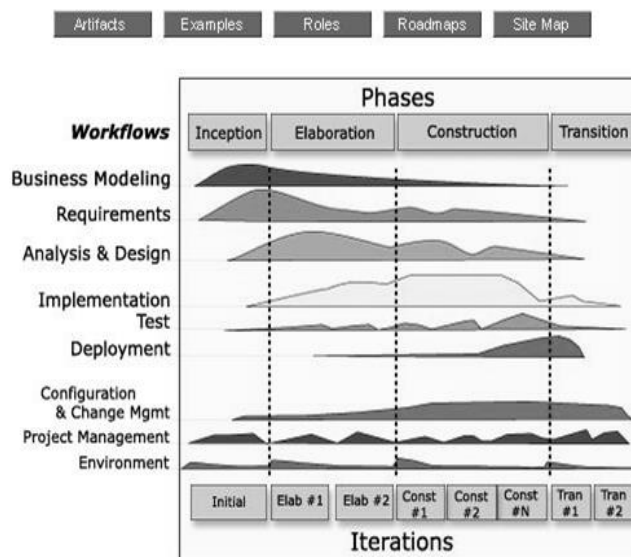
Artifacts Examples Roles Roadmaps Site Map

Phases

Workflows

Inception | Elaboration | Construction | Transition

Business Modeling
Requirements
Analysis & Design
Implementation
Test
Deployment
Configuration & Change Mgmt
Project Management
Environment

Initial | Elab #1 | Elab #2 | Const #1 | Const #2 | Const #N | Tran #1 | Tran #2

Iterations